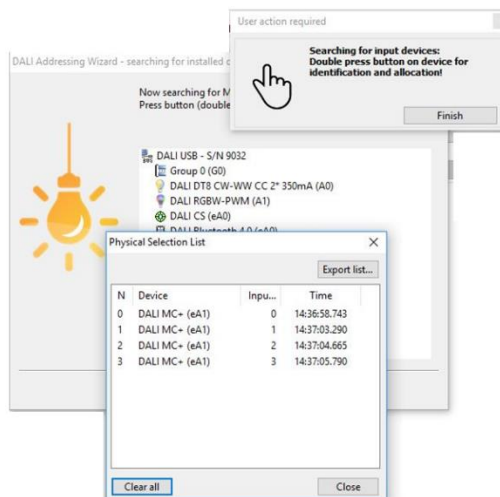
User action required

Searching for input devices: Double press button on device for identification and allocation!

Finish

DALI Addressing Wizard - searching for installed d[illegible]

Now searching for M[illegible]
Press button (double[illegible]

DALI USB - S/N 9032
Group 0 (G0)
DALI DT8 CW-WW CC 2* 350mA (A0)
DALI RGBW-PWM (A1)
DALI CS (eA0)
DALI Bluetooth 4.0 (eA0)

Physical Selection List

Export list...

| N | Device | Inpu... | Time |
|---|---|---|---|
| 0 | DALI MC+ (eA1) | 0 | 14:36:58.743 |
| 1 | DALI MC+ (eA1) | 1 | 14:37:03.290 |
| 2 | DALI MC+ (eA1) | 2 | 14:37:04.665 |
| 3 | DALI MC+ (eA1) | 3 | 14:37:05.790 |

Clear all

Close